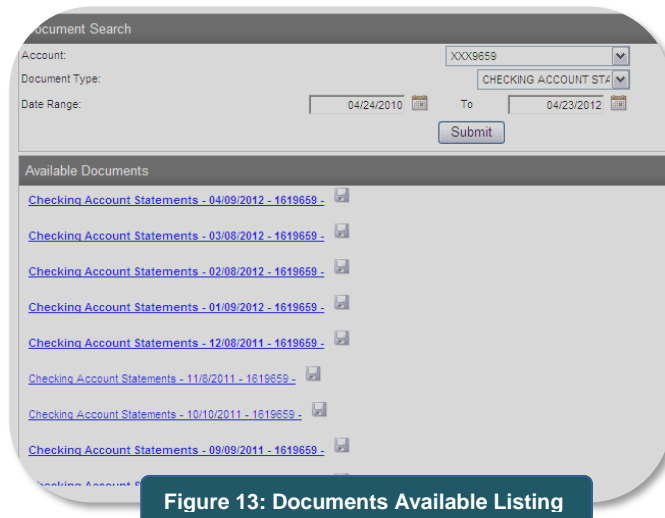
ocument Search

Account: XXX9659

Document Type: CHECKING ACCOUNT STA

Date Range: 04/24/2010 To 04/23/2012

Submit

Available Documents

Checking Account Statements - 04/09/2012 - 1619659 -

Checking Account Statements - 03/08/2012 - 1619659 -

Checking Account Statements - 02/08/2012 - 1619659 -

Checking Account Statements - 01/09/2012 - 1619659 -

Checking Account Statements - 12/08/2011 - 1619659 -

Checking Account Statements - 11/8/2011 - 1619659 -

Checking Account Statements - 10/10/2011 - 1619659 -

Checking Account Statements - 09/09/2011 - 1619659 -

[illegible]hecking Account S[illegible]

Figure 13: Documents Available Listing